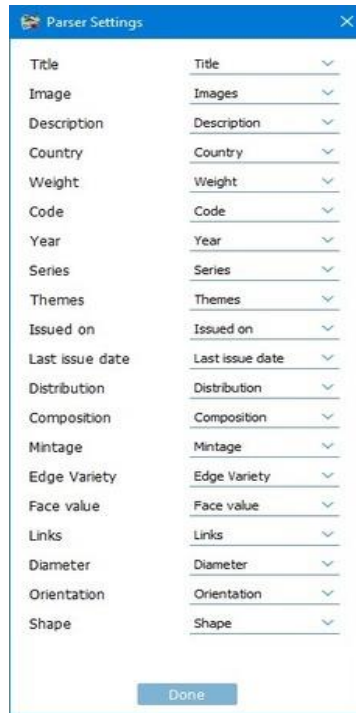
Parser Settings

| | |
|---|---|
| Title | Title |
| Image | Images |
| Description | Description |
| Country | Country |
| Weight | Weight |
| Code | Code |
| Year | Year |
| Series | Series |
| Themes | Themes |
| Issued on | Issued on |
| Last issue date | Last issue date |
| Distribution | Distribution |
| Composition | Composition |
| Mintage | Mintage |
| Edge Variety | Edge Variety |
| Face value | Face value |
| Links | Links |
| Diameter | Diameter |
| Orientation | Orientation |
| Shape | Shape |

Done